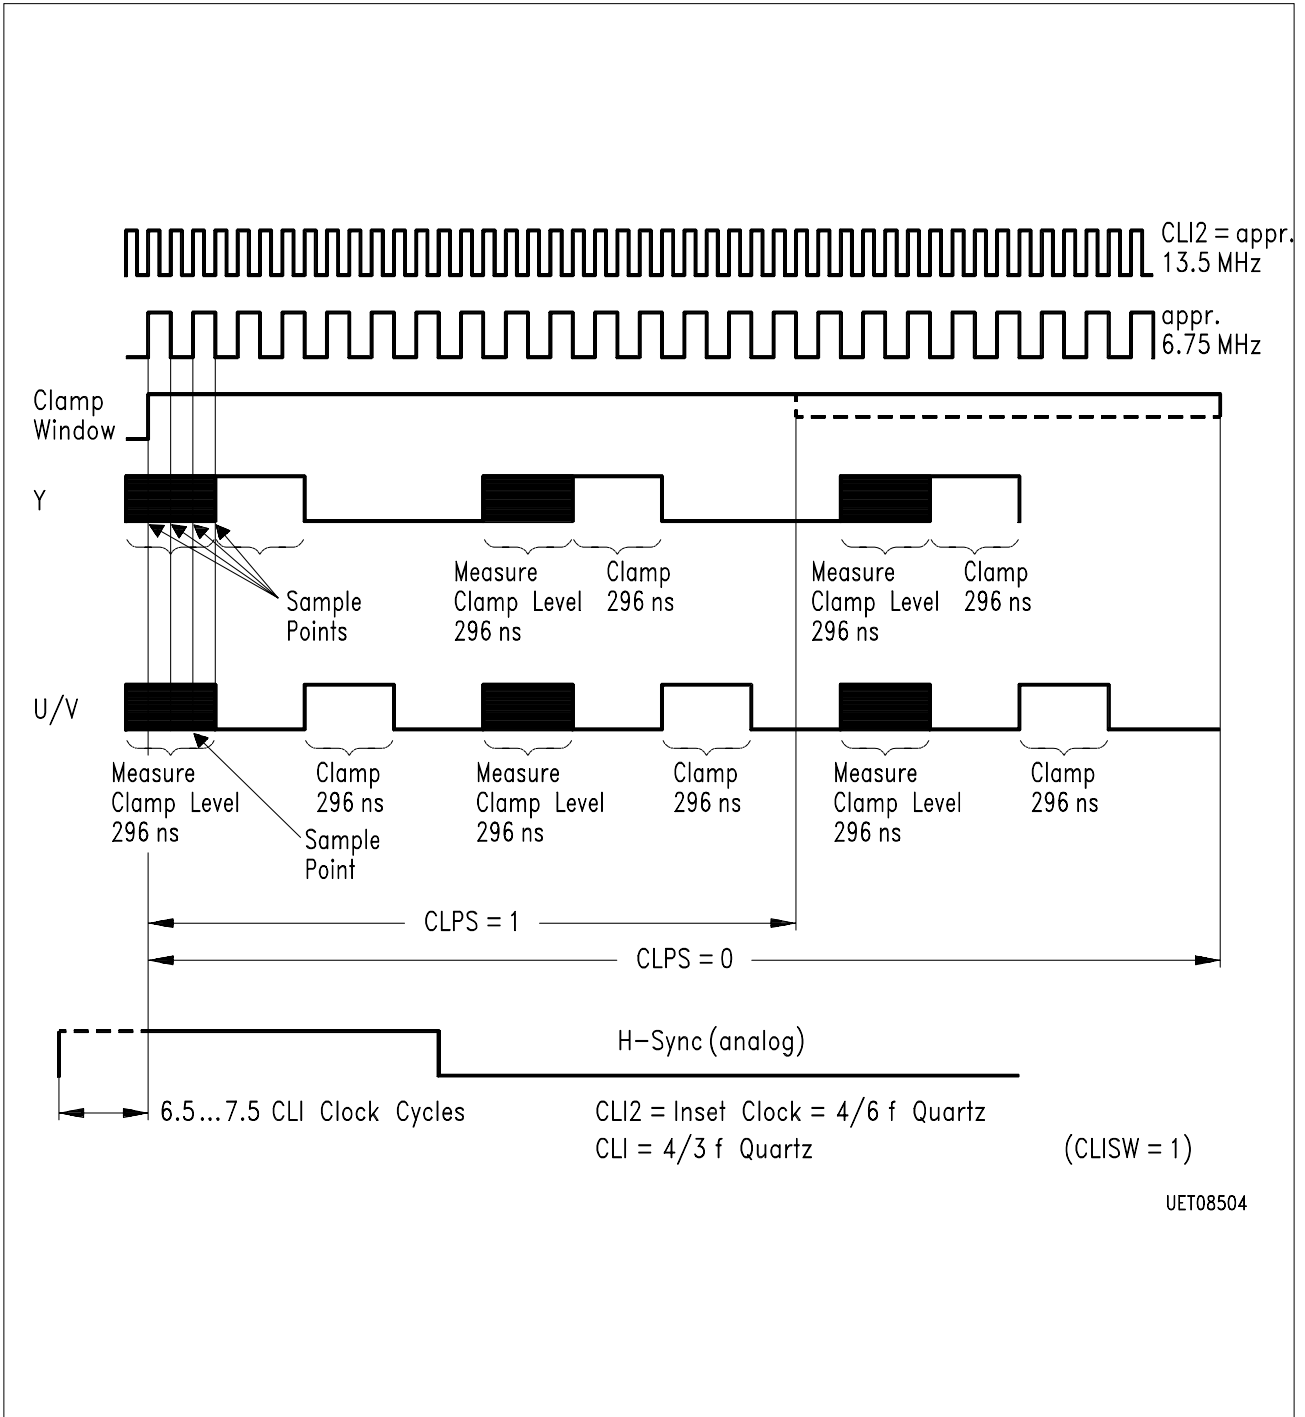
CLI2 = appr. 13.5 MHz

appr. 6.75 MHz

Clamp Window

Y

Sample Points

Measure Clamp Level 296 ns

Clamp 296 ns

Measure Clamp Level 296 ns

Clamp 296 ns

U/V

Measure Clamp Level 296 ns

Sample Point

Clamp 296 ns

Measure Clamp Level 296 ns

Clamp 296 ns

Measure Clamp Level 296 ns

Clamp 296 ns

CLPS = 1

CLPS = 0

H–Sync (analog)

6.5...7.5 CLI Clock Cycles

CLI2 = Inset Clock = 4/6 f Quartz

CLI = 4/3 f Quartz

(CLISW = 1)

UET08504